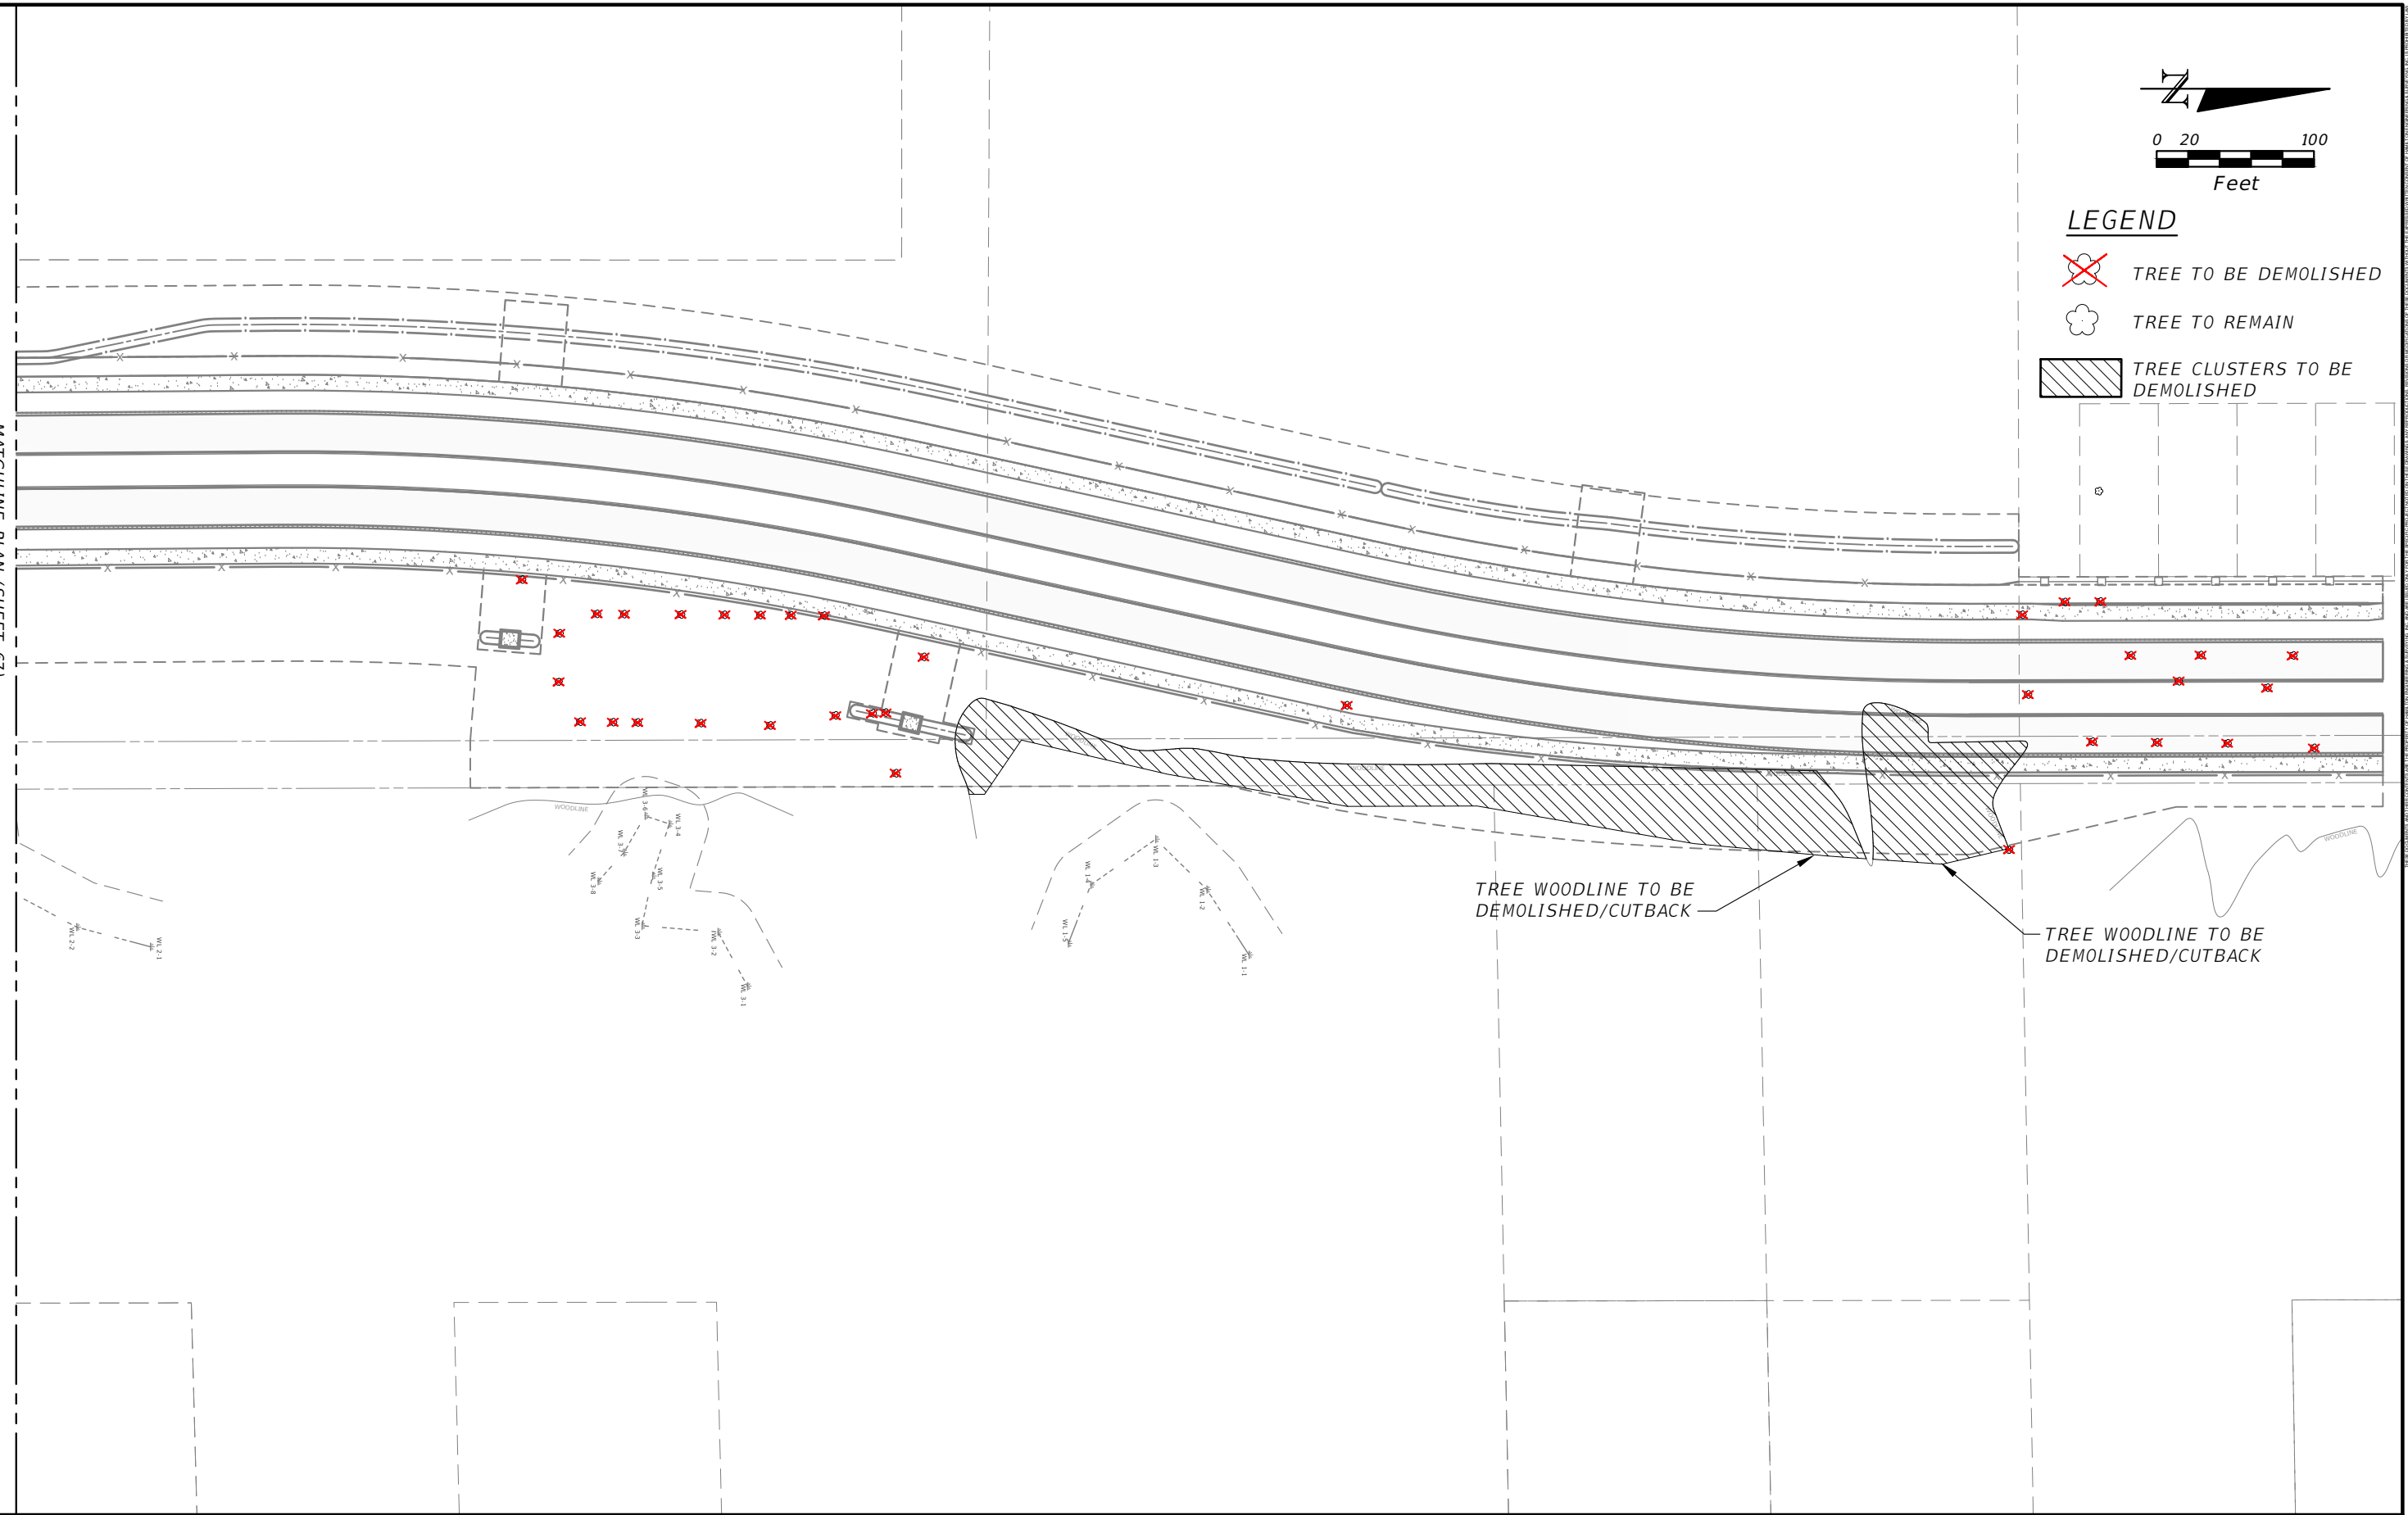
N

0 20 100
Feet

LEGEND

TREE TO BE DEMOLISHED

TREE TO REMAIN

TREE CLUSTERS TO BE DEMOLISHED

MATCHLINE PLAN (SHEET C7)

WOODLINE

WL 3-6
WL 3-4
WL 3-7
WL 3-8
WL 3-5
WL 3-3
WL 3-2
WL 3-1
WL 2-2
WL 2-1
WL 1-4
WL 1-3
WL 1-2
WL 1-5
WL 1-1

TREE WOODLINE TO BE DEMOLISHED/CUTBACK

TREE WOODLINE TO BE DEMOLISHED/CUTBACK

WOODLINE